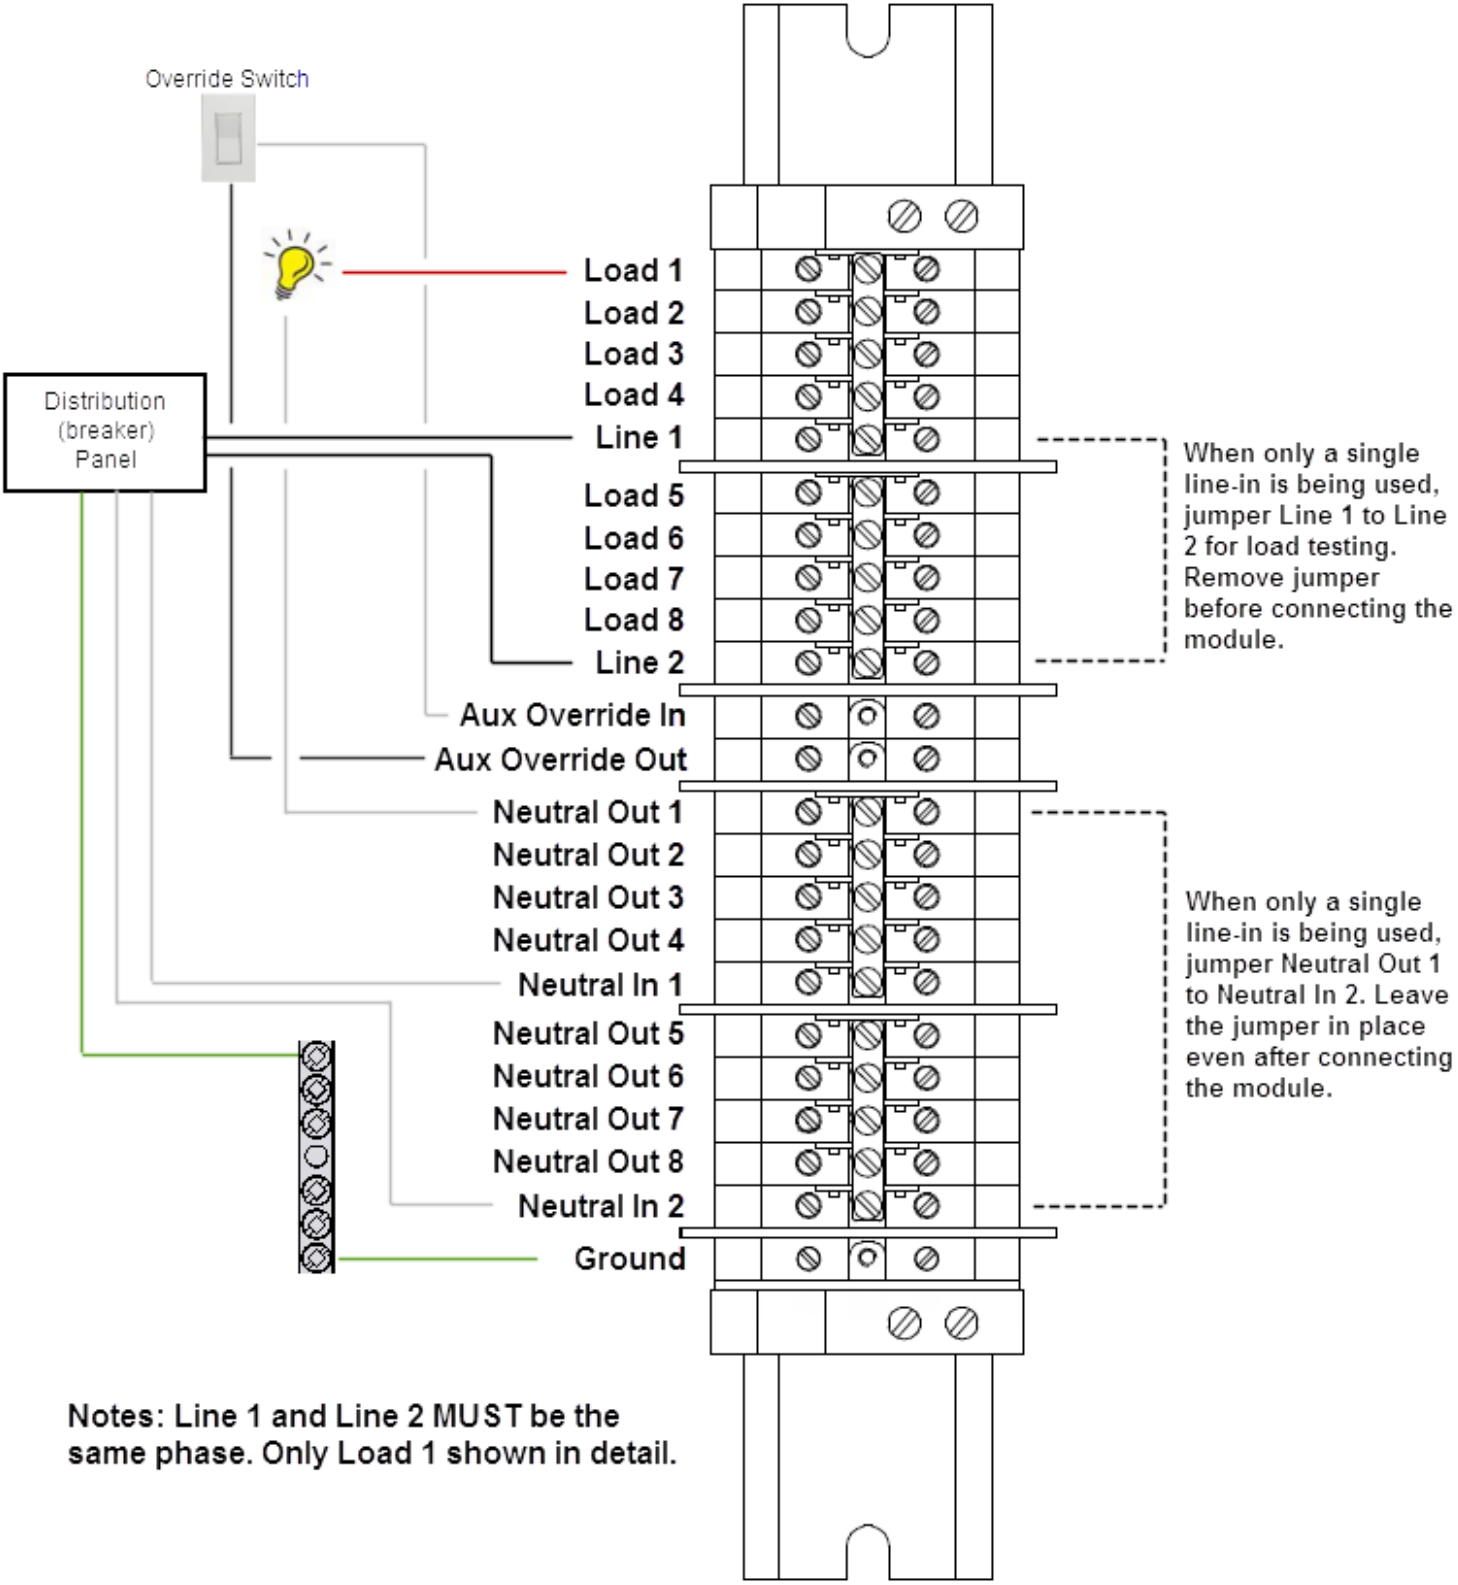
Override Switch

Distribution (breaker) Panel

Load 1
Load 2
Load 3
Load 4
Line 1
Load 5
Load 6
Load 7
Load 8
Line 2
Aux Override In
Aux Override Out
Neutral Out 1
Neutral Out 2
Neutral Out 3
Neutral Out 4
Neutral In 1
Neutral Out 5
Neutral Out 6
Neutral Out 7
Neutral Out 8
Neutral In 2
Ground

When only a single line-in is being used, jumper Line 1 to Line 2 for load testing. Remove jumper before connecting the module.

When only a single line-in is being used, jumper Neutral Out 1 to Neutral In 2. Leave the jumper in place even after connecting the module.

Notes: Line 1 and Line 2 MUST be the same phase. Only Load 1 shown in detail.